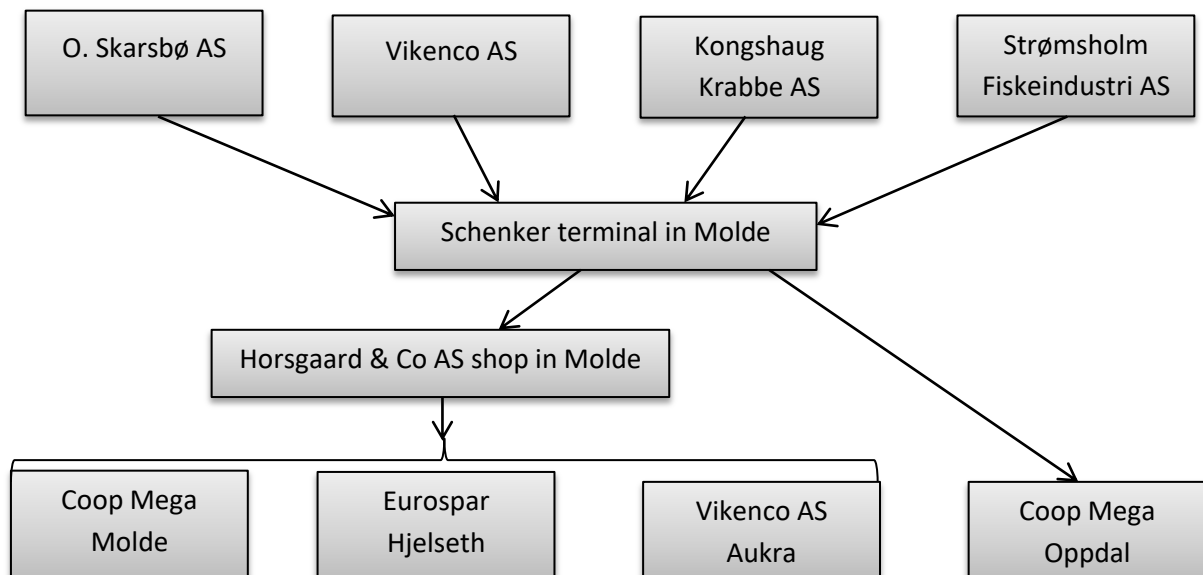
O. Skarsbø AS

Vikenco AS

Kongshaug Krabbe AS

Strømsholm Fiskeindustri AS

Schenker terminal in Molde

Horsgaard & Co AS shop in Molde

Coop Mega Molde

Eurospar Hjelseth

Vikenco AS Aukra

Coop Mega Oppdal